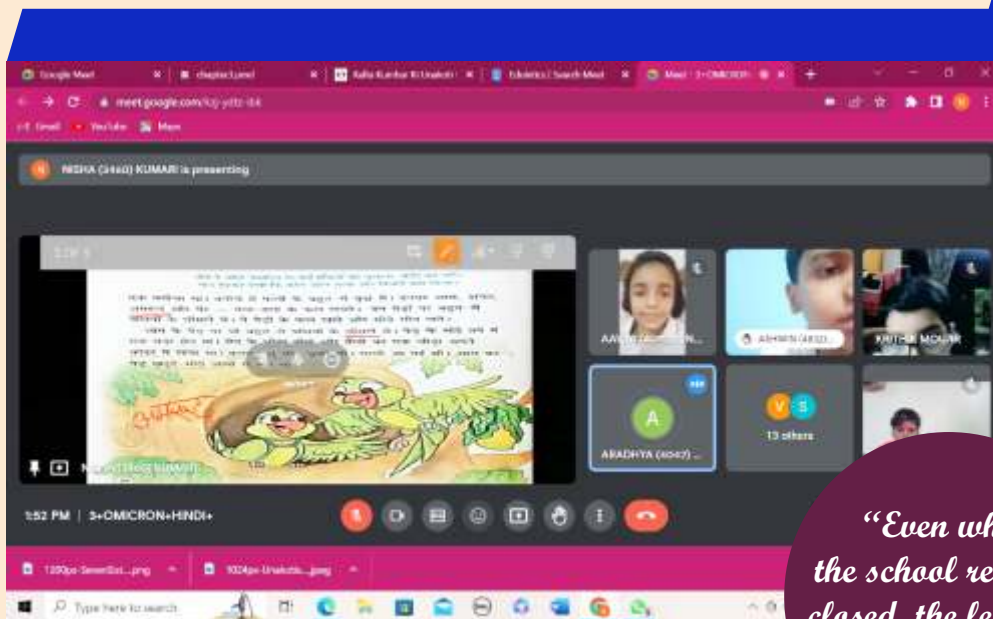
Google Meet | chapter | Kalla Kumhar Ki Unakoti | Edudelics | Search Meet | Meet - 3+OMICRON

meet.google.com/kqj-yctz-ibk

Gmail YouTube Maps

NISHA (teacher) KUMARI is presenting

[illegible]

AA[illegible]

ASHWIN (4032)

KRITHIK MOLIK

A

ARADHYA (4047) ...

V S

13 others

1:52 PM | 3+OMICRON+HINDI+

1200px-SeventSol....png

1024px-Unakoti....jpeg

Type here to search

"Even wh
the school re
closed, the le